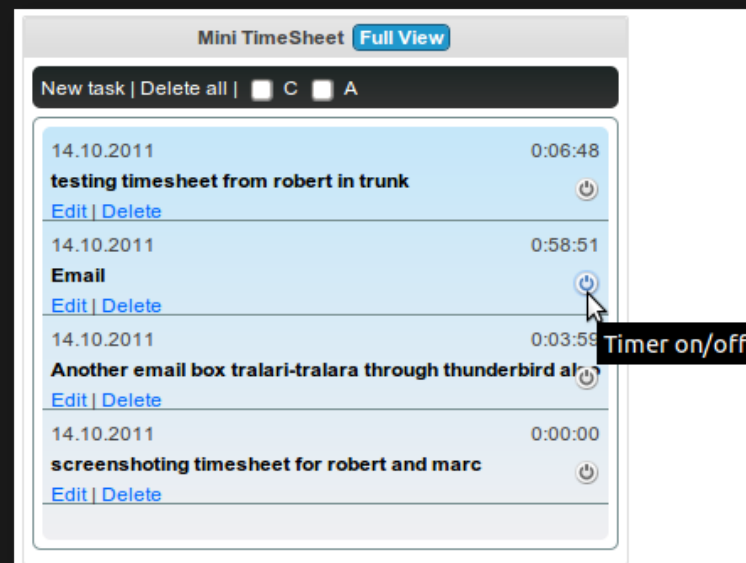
Mini TimeSheet Full View

New task | Delete all | C A

14.10.2011 0:06:48
testing timesheet from robert in trunk
Edit | Delete

14.10.2011 0:58:51
Email
Edit | Delete

Timer on/off

14.10.2011 0:03:59
Another email box tralari-tralara through thunderbird al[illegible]
Edit | Delete

14.10.2011 0:00:00
screenshoting timesheet for robert and marc
Edit | Delete